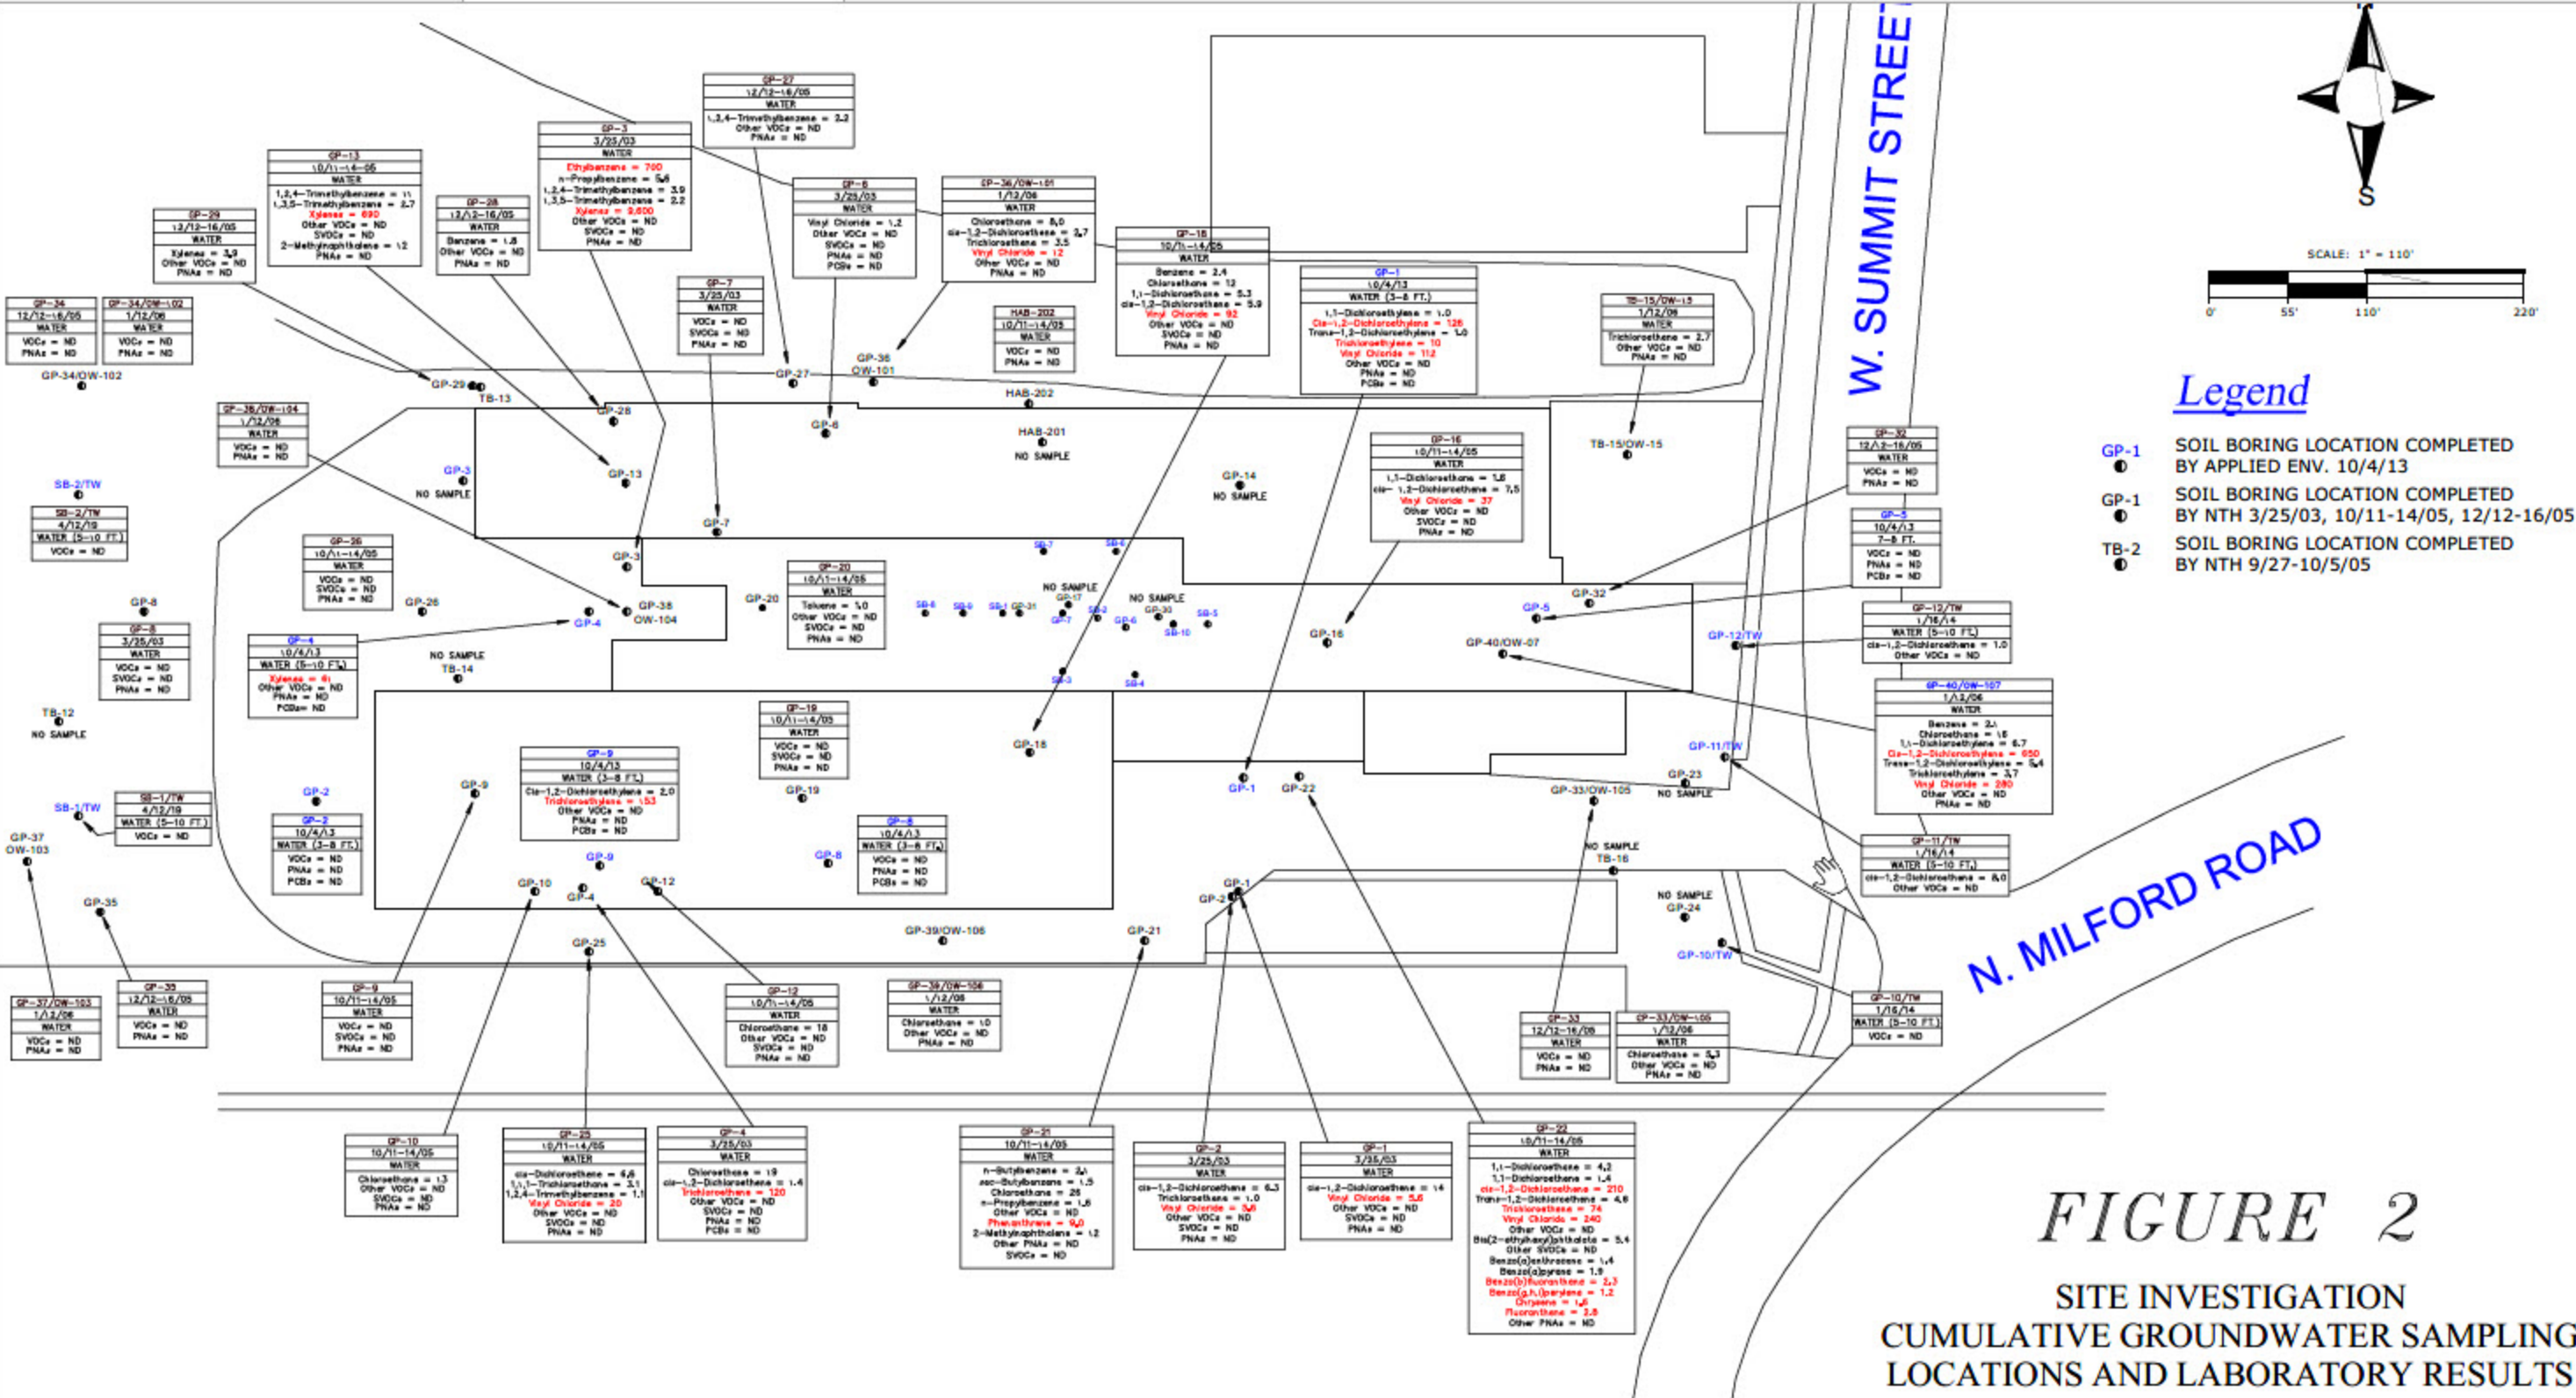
GP-27
12/12-16/05
WATER
1,2,4-Trimethylbenzene = 2.2
Other VOCs = ND
PNAs = ND

GP-3
3/25/03
WATER
Ethylbenzene = 700
n-Propylbenzene = 5.6
1,2,4-Trimethylbenzene = 3.9
1,3,5-Trimethylbenzene = 2.2
Xylenes = 2,600
Other VOCs = ND
SVOCs = ND
PNAs = ND

GP-13
10/11-14-05
WATER
1,2,4-Trimethylbenzene = 11
1,3,5-Trimethylbenzene = 2.7
Xylenes = 690
Other VOCs = ND
SVOCs = ND
2-Methylnaphthalene = 12
PNAs = ND

GP-28
12/12-16/05
WATER
Benzene = 1.8
Other VOCs = ND
PNAs = ND

GP-29
12/12-16/05
WATER
Xylenes = 3.9
Other VOCs = ND
PNAs = ND

GP-6
3/25/03
WATER
Vinyl Chloride = 1.2
Other VOCs = ND
SVOCs = ND
PNAs = ND
PCBs = ND

GP-36/OW-101
1/12/06
WATER
Chloroethane = 8.0
cis-1,2-Dichloroethene = 2.7
Trichloroethene = 3.5
Vinyl Chloride = 12
Other VOCs = ND
PNAs = ND

GP-18
10/11-14/05
WATER
Benzene = 2.4
Chloroethane = 12
1,1-Dichloroethane = 5.3
cis-1,2-Dichloroethene = 5.9
Vinyl Chloride = 92
Other VOCs = ND
SVOCs = ND
PNAs = ND

GP-1
10/4/13
WATER (3-8 FT.)
1,1-Dichloroethylene = 1.0
Cis-1,2-Dichloroethylene = 126
Trans-1,2-Dichloroethylene = 1.0
Trichloroethylene = 10
Vinyl Chloride = 112
Other VOCs = ND
PNAs = ND
PCBs = ND

TB-15/OW-15
1/12/06
WATER
Trichloroethene = 2.7
Other VOCs = ND
PNAs = ND

W. SUMMIT STREET

S

SCALE: 1" = 110'
0' 55' 110' 220'

Legend
GP-1 SOIL BORING LOCATION COMPLETED BY APPLIED ENV. 10/4/13
GP-1 SOIL BORING LOCATION COMPLETED BY NTH 3/25/03, 10/11-14/05, 12/12-16/05
TB-2 SOIL BORING LOCATION COMPLETED BY NTH 9/27-10/5/05

GP-34
12/12-16/05
WATER
VOCs = ND
PNAs = ND

GP-34/OW-102
1/12/06
WATER
VOCs = ND
PNAs = ND

GP-7
3/25/03
WATER
VOCs = ND
SVOCs = ND
PNAs = ND

HAB-202
10/11-14/05
WATER
VOCs = ND
PNAs = ND

GP-34/OW-102
GP-29 TB-13 GP-27 GP-36 OW-101 HAB-202 GP-28 GP-6 HAB-201 NO SAMPLE TB-15/OW-15

GP-38/OW-104
1/12/06
WATER
VOCs = ND
PNAs = ND

GP-32
12/12-16/05
WATER
VOCs = ND
PNAs = ND

GP-16
10/11-14/05
WATER
1,1-Dichloroethane = 1.6
cis-1,2-Dichloroethene = 7.5
Vinyl Chloride = 37
Other VOCs = ND
SVOCs = ND
PNAs = ND

GP-3 NO SAMPLE GP-13 GP-14 NO SAMPLE
SB-2/TW

SB-2/TW
4/12/19
WATER (5-10 FT.)
VOCs = ND

GP-26
10/11-14/05
WATER
VOCs = ND
SVOCs = ND
PNAs = ND

GP-5
10/4/13
7-8 FT.
VOCs = ND
PNAs = ND
PCBs = ND

GP-7 GP-3 SB-7 SB-6 NO SAMPLE GP-17 NO SAMPLE GP-30

GP-20
10/11-14/05
WATER
Toluene = 1.0
Other VOCs = ND
SVOCs = ND
PNAs = ND

GP-8 GP-26 GP-20 SB-8 SB-9 SB-1 GP-31 GP-7 SB-2 GP-6 SB-10 SB-5 GP-32 GP-5
GP-38 OW-104 GP-4

GP-8
3/25/03
WATER
VOCs = ND
SVOCs = ND
PNAs = ND

GP-4
10/4/13
WATER (5-10 FT.)
Xylenes = 61
Other VOCs = ND
PNAs = ND
PCBs = ND

NO SAMPLE TB-14 GP-16 GP-40/OW-07 GP-12/TW

GP-12/TW
1/16/14
WATER (5-10 FT.)
cis-1,2-Dichloroethene = 1.0
Other VOCs = ND

SB-3 SB-4
TB-12 NO SAMPLE

GP-19
10/11-14/05
WATER
VOCs = ND
SVOCs = ND
PNAs = ND

GP-40/OW-107
1/12/06
WATER
Benzene = 2.1
Chloroethane = 16
1,1-Dichloroethylene = 6.7
Cis-1,2-Dichloroethylene = 650
Trans-1,2-Dichloroethylene = 5.4
Trichloroethylene = 3.7
Vinyl Chloride = 280
Other VOCs = ND
PNAs = ND

GP-9
10/4/13
WATER (3-8 FT.)
Cis-1,2-Dichloroethylene = 2.0
Trichloroethylene = 153
Other VOCs = ND
PNAs = ND
PCBs = ND

GP-18 GP-11/TW GP-9 GP-23 NO SAMPLE GP-2 GP-1 GP-22 GP-19 GP-33/OW-105

SB-1/TW
4/12/19
WATER (5-10 FT.)
VOCs = ND

GP-2
10/4/13
WATER (3-8 FT.)
VOCs = ND
PNAs = ND
PCBs = ND

GP-8
10/4/13
WATER (3-8 FT.)
VOCs = ND
PNAs = ND
PCBs = ND

SB-1/TW GP-37 OW-103 GP-9 GP-8 NO SAMPLE TB-16

GP-11/TW
1/16/14
WATER (5-10 FT.)
cis-1,2-Dichloroethene = 8.0
Other VOCs = ND

N. MILFORD ROAD

GP-10 GP-4 GP-12 GP-1 GP-2 NO SAMPLE GP-24 GP-35 GP-25 GP-39/OW-106 GP-21 GP-10/TW

GP-37/OW-103
1/12/06
WATER
VOCs = ND
PNAs = ND

GP-35
12/12-16/05
WATER
VOCs = ND
PNAs = ND

GP-9
10/11-14/05
WATER
VOCs = ND
SVOCs = ND
PNAs = ND

GP-12
10/11-14/05
WATER
Chloroethane = 18
Other VOCs = ND
SVOCs = ND
PNAs = ND

GP-39/OW-106
1/12/06
WATER
Chloroethane = 10
Other VOCs = ND
PNAs = ND

GP-33
12/12-16/05
WATER
VOCs = ND
PNAs = ND

GP-33/OW-105
1/12/06
WATER
Chloroethane = 3.3
Other VOCs = ND
PNAs = ND

GP-10/TW
1/16/14
WATER (5-10 FT.)
VOCs = ND

GP-10
10/11-14/05
WATER
Chloroethane = 1.3
Other VOCs = ND
SVOCs = ND
PNAs = ND

GP-25
10/11-14/05
WATER
cis-Dichloroethene = 4.6
1,1,1-Trichloroethane = 3.1
1,2,4-Trimethylbenzene = 1.1
Vinyl Chloride = 20
Other VOCs = ND
SVOCs = ND
PNAs = ND

GP-4
3/25/03
WATER
Chloroethane = 19
cis-1,2-Dichloroethene = 1.4
Trichloroethene = 120
Other VOCs = ND
SVOCs = ND
PNAs = ND
PCBs = ND

GP-21
10/11-14/05
WATER
n-Butylbenzene = 2.1
sec-Butylbenzene = 1.5
Chloroethane = 26
n-Propylbenzene = 1.6
Other VOCs = ND
Phenanthrene = 9.0
2-Methylnaphthalene = 12
Other PNAs = ND
SVOCs = ND

GP-2
3/25/03
WATER
cis-1,2-Dichloroethene = 6.3
Trichloroethene = 1.0
Vinyl Chloride = 3.6
Other VOCs = ND
SVOCs = ND
PNAs = ND

GP-1
3/25/03
WATER
cis-1,2-Dichloroethene = 14
Vinyl Chloride = 5.6
Other VOCs = ND
SVOCs = ND
PNAs = ND

GP-22
10/11-14/05
WATER
1,1-Dichloroethene = 4.2
1,1-Dichloroethene = 1.4
cis-1,2-Dichloroethene = 210
Trans-1,2-Dichloroethene = 4.6
Trichloroethene = 74
Vinyl Chloride = 240
Other VOCs = ND
Bis(2-ethylhexyl)phthalate = 5.4
Other SVOCs = ND
Benzo(a)anthracene = 1.4
Benzo(a)pyrene = 1.9
Benzo(b)fluoranthene = 2.3
Benzo(g,h,i)perylene = 1.2
Chrysene = 1.6
Fluoranthene = 2.8
Other PNAs = ND

FIGURE 2

SITE INVESTIGATION
CUMULATIVE GROUNDWATER SAMPLING
LOCATIONS AND LABORATORY RESULTS